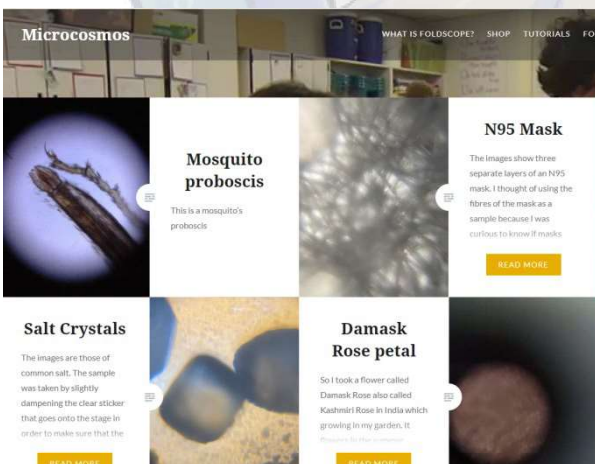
Microcosmos

WHAT IS FOLDSCOPE? SHOP TUTORIALS FO

Mosquito proboscis

This is a mosquito's proboscis

N95 Mask

The images show three separate layers of an N95 mask. I thought of using the fibres of the mask as a sample because I was curious to know if masks

READ MORE

Salt Crystals

The images are those of common salt. The sample was taken by slightly dampening the clear sticker that goes onto the stage in order to make sure that the

READ MORE

Damask Rose petal

So I took a flower called Damask Rose also called Kashmiri Rose in India which growing in my garden. It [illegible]

READ MORE